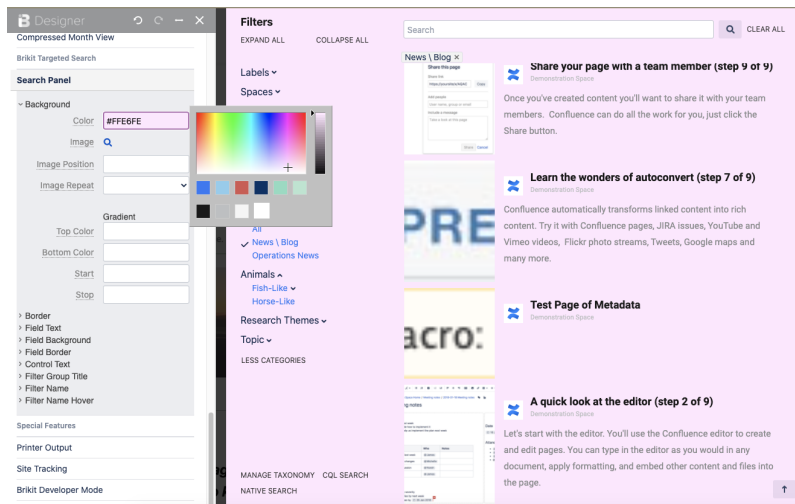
Designer

Compressed Month View

Brikit Targeted Search

Search Panel

Background

Color #FFE6FE

Image

Image Position

Image Repeat

Gradient

Top Color

Bottom Color

Start

Stop

Border
Field Text
Field Background
Field Border
Control Text
Filter Group Title
Filter Name
Filter Name Hover

Special Features

Printer Output

Site Tracking

Brikit Developer Mode

Filters

EXPAND ALL COLLAPSE ALL

Labels

Spaces

All
News \ Blog
Operations News

Animals
Fish-Like
Horse-Like

Research Themes

Topic

LESS CATEGORIES

MANAGE TAXONOMY CQL SEARCH
NATIVE SEARCH

Search

CLEAR ALL

News \ Blog ×

Share your page with a team member (step 9 of 9)
Demonstration Space
Once you've created content you'll want to share it with your team members. Confluence can do all the work for you, just click the Share button.

Learn the wonders of autoconvert (step 7 of 9)
Demonstration Space
Confluence automatically transforms linked content into rich content. Try it with Confluence pages, JIRA issues, YouTube and Vimeo videos, Flickr photo streams, Tweets, Google maps and many more.

Test Page of Metadata
Demonstration Space

A quick look at the editor (step 2 of 9)
Demonstration Space
Let's start with the editor. You'll use the Confluence editor to create and edit pages. You can type in the editor as you would in any document, apply formatting, and embed other content and files into the page.

PRE

acro: